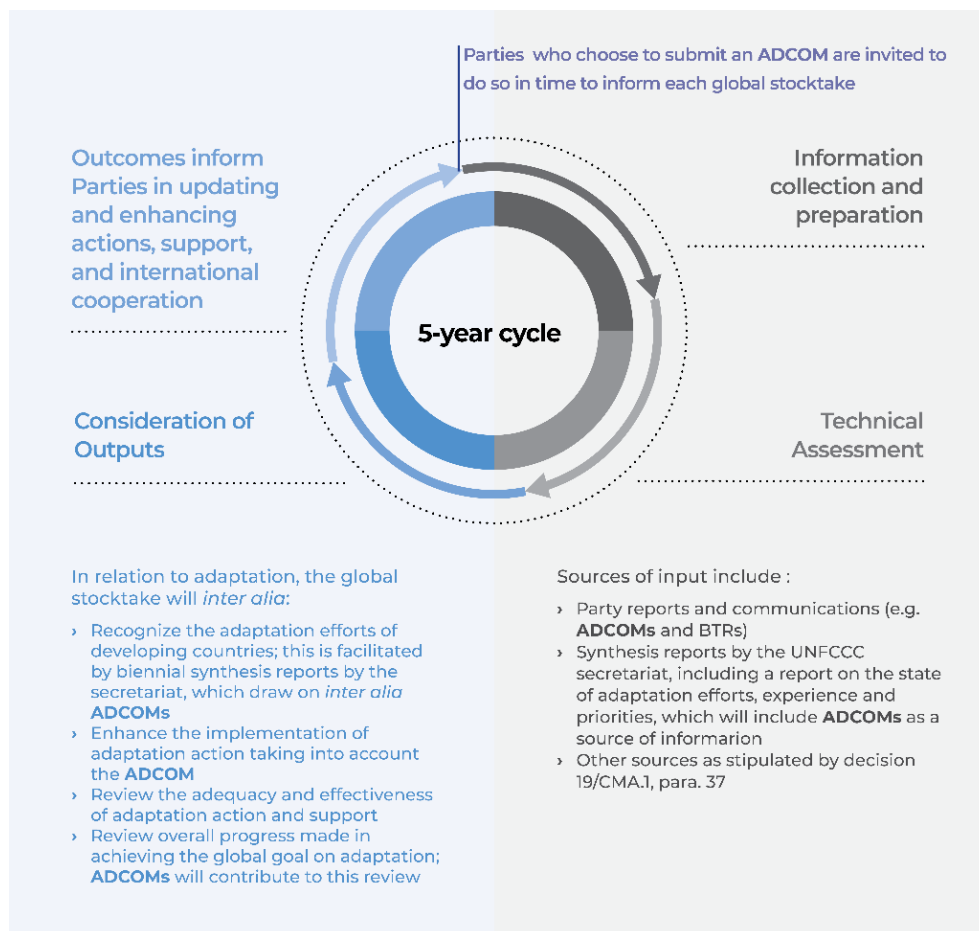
Parties who choose to submit an ADCOM are invited to do so in time to inform each global stocktake

Outcomes inform Parties in updating and enhancing actions, support, and international cooperation

Information collection and preparation

5-year cycle

Consideration of Outputs

Technical Assessment

In relation to adaptation, the global stocktake will *inter alia*:

› Recognize the adaptation efforts of developing countries; this is facilitated by biennial synthesis reports by the secretariat, which draw on *inter alia* ADCOMs
› Enhance the implementation of adaptation action taking into account the ADCOM
› Review the adequacy and effectiveness of adaptation action and support
› Review overall progress made in achieving the global goal on adaptation; ADCOMs will contribute to this review

Sources of input include :

› Party reports and communications (e.g. ADCOMs and BTRs)
› Synthesis reports by the UNFCCC secretariat, including a report on the state of adaptation efforts, experience and priorities, which will include ADCOMs as a source of informarion
› Other sources as stipulated by decision 19/CMA.1, para. 37